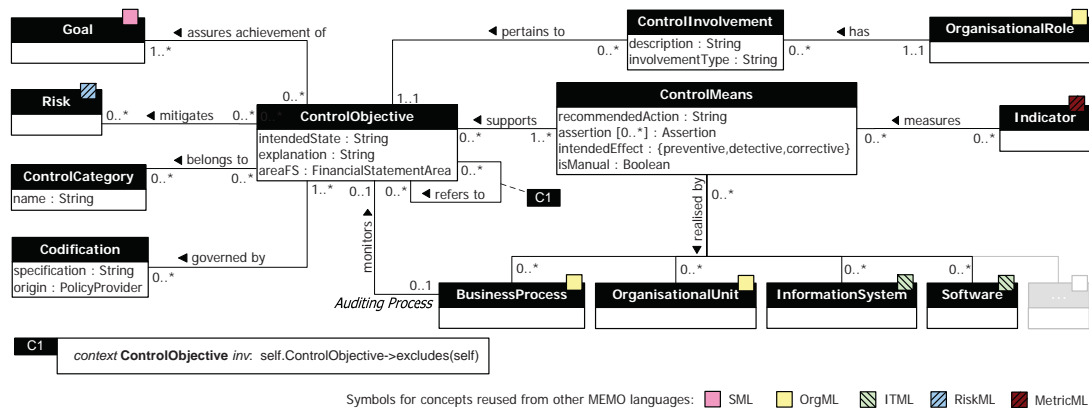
Goal
◀ assures achievement of
1..*
0..*
◀ pertains to
0..*
ControlInvolvement
description : String
involvementType : String
0..*
◀ has
1..1
OrganisationalRole

Risk
0..*
◀ mitigates
0..*
1..1
ControlObjective
intendedState : String
explanation : String
areaFS : FinancialStatementArea
◀ supports
0..*
1..*
ControlMeans
recommendedAction : String
assertion [0..*] : Assertion
intendedEffect : {preventive,detective,corrective}
isManual : Boolean
◀ measures
0..*
0..*
Indicator

ControlCategory
name : String
◀ belongs to
0..*
0..*
0..*
0..*
◀ refers to
C1
1..*
0..1
realised by
0..*

Codification
specification : String
origin : PolicyProvider
◀ governed by
0..*
monitors ▶
0..1
Auditing Process
0..*
BusinessProcess
0..*
OrganisationalUnit
0..*
InformationSystem
0..*
Software
...

C1
context ControlObjective inv: self.ControlObjective->excludes(self)

Symbols for concepts reused from other MEMO languages: SML OrgML ITML RiskML MetricML